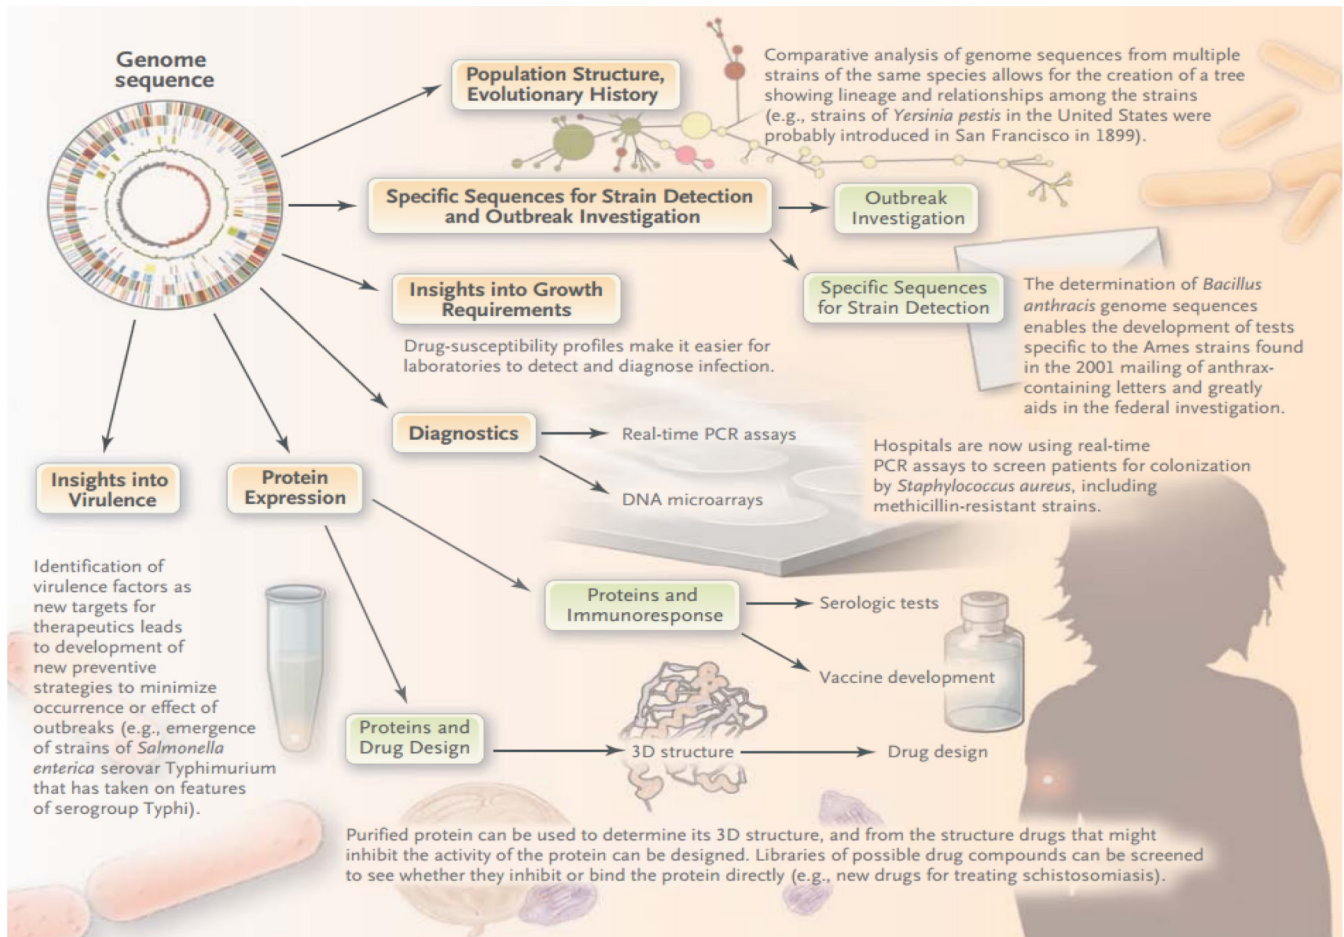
Genome sequence

Population Structure, Evolutionary History

Comparative analysis of genome sequences from multiple strains of the same species allows for the creation of a tree showing lineage and relationships among the strains (e.g., strains of *Yersinia pestis* in the United States were probably introduced in San Francisco in 1899).

Specific Sequences for Strain Detection and Outbreak Investigation

Outbreak Investigation

Specific Sequences for Strain Detection

The determination of *Bacillus anthracis* genome sequences enables the development of tests specific to the Ames strains found in the 2001 mailing of anthrax-containing letters and greatly aids in the federal investigation.

Insights into Growth Requirements

Drug-susceptibility profiles make it easier for laboratories to detect and diagnose infection.

Diagnostics

Real-time PCR assays

DNA microarrays

Hospitals are now using real-time PCR assays to screen patients for colonization by *Staphylococcus aureus*, including methicillin-resistant strains.

Insights into Virulence

Protein Expression

Identification of virulence factors as new targets for therapeutics leads to development of new preventive strategies to minimize occurrence or effect of outbreaks (e.g., emergence of strains of *Salmonella enterica* serovar Typhimurium that has taken on features of serogroup Typhi).

Proteins and Immunoresponse

Serologic tests

Vaccine development

Proteins and Drug Design

3D structure

Drug design

Purified protein can be used to determine its 3D structure, and from the structure drugs that might inhibit the activity of the protein can be designed. Libraries of possible drug compounds can be screened to see whether they inhibit or bind the protein directly (e.g., new drugs for treating schistosomiasis).